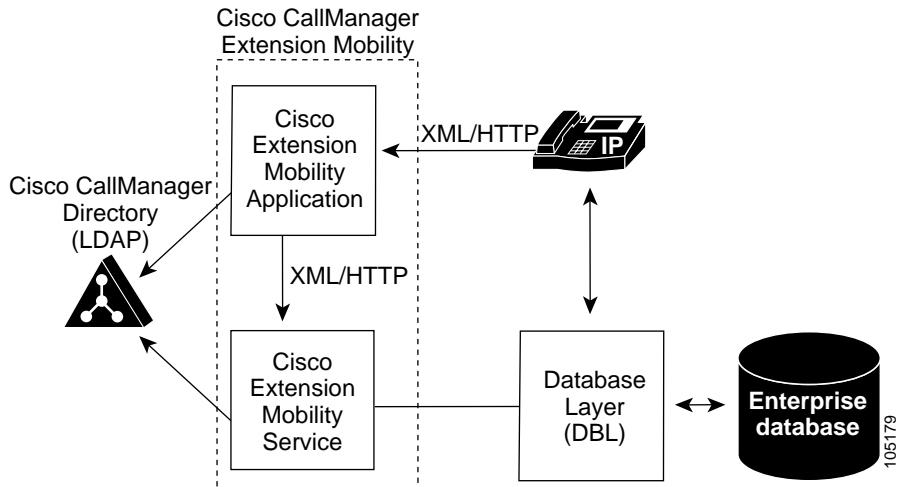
Cisco CallManager Extension Mobility

Cisco Extension Mobility Application

XML/HTTP

IP

Cisco CallManager Directory (LDAP)

XML/HTTP

Cisco Extension Mobility Service

Database Layer (DBL)

Enterprise database

105179